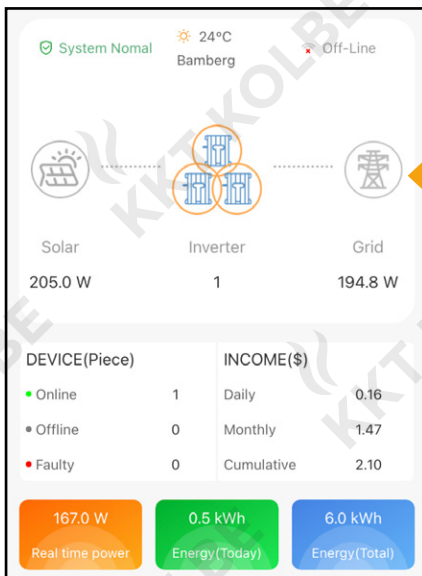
System Nomal
24°C
Bamberg
Off-Line

Solar
205.0 W

Inverter
1

Grid
194.8 W

| DEVICE(Piece) | |
|---|---|
| Online | 1 |
| Offline | 0 |
| Faulty | 0 |

| INCOME($) | |
|---|---|
| Daily | 0.16 |
| Monthly | 1.47 |
| Cumulative | 2.10 |

167.0 W
Real time power

0.5 kWh
Energy(Today)

6.0 kWh
Energy(Total)

KKT KOLBE